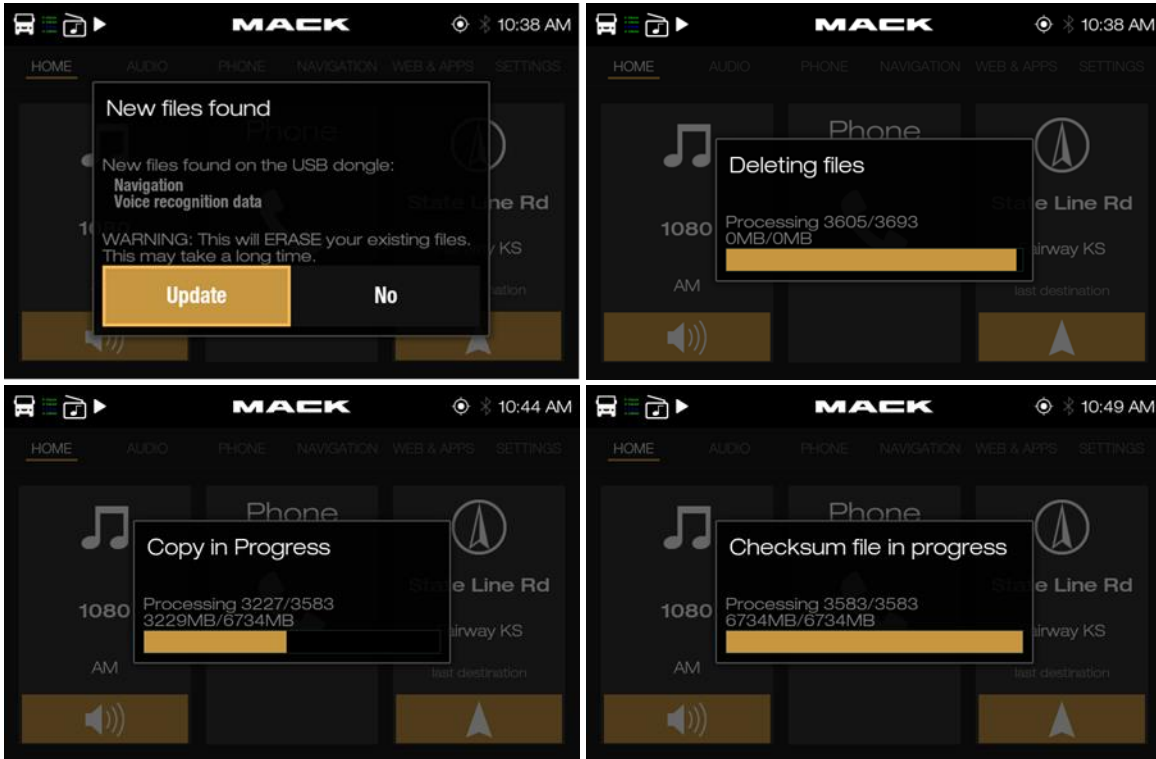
MACK 10:38 AM
HOME AUDIO PHONE NAVIGATION WEB & APPS SETTINGS
Phone
State Line Rd
10
KS
New files found
New files found on the USB dongle:
Navigation
Voice recognition data
WARNING: This will ERASE your existing files. This may take a long time.
Update
No

MACK 10:38 AM
HOME AUDIO PHONE NAVIGATION WEB & APPS SETTINGS
Phone
1080
AM
State Line Rd
airway KS
last destination
Deleting files
Processing 3605/3693
0MB/0MB

MACK 10:44 AM
HOME AUDIO PHONE NAVIGATION WEB & APPS SETTINGS
Phone
1080
AM
State Line Rd
airway KS
last destination
Copy in Progress
Processing 3227/3583
3229MB/6734MB

MACK 10:49 AM
HOME AUDIO PHONE NAVIGATION WEB & APPS SETTINGS
Phone
1080
AM
State Line Rd
airway KS
last destination
Checksum file in progress
Processing 3583/3583
6734MB/6734MB